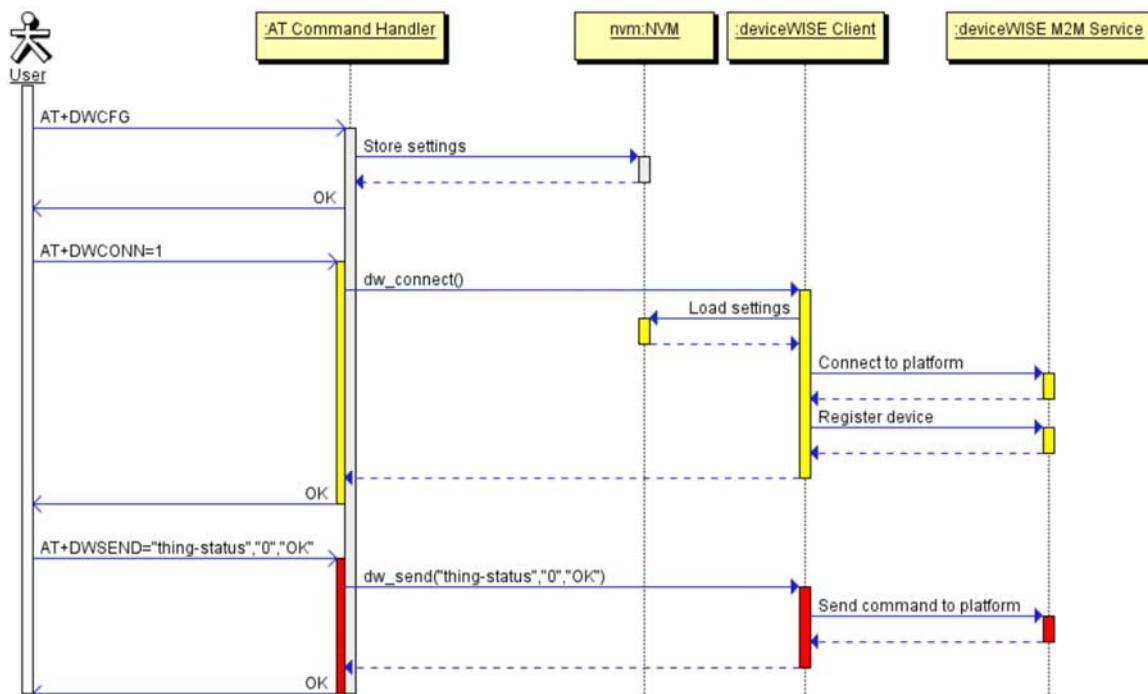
User

:AT Command Handler

nvm:NVM

:deviceWISE Client

:deviceWISE M2M Service

AT+DWCFG

Store settings

OK

AT+DWCONN=1

dw_connect()

Load settings

Connect to platform

Register device

OK

AT+DWSEND="thing-status","0","OK"

dw_send("thing-status","0","OK")

Send command to platform

OK